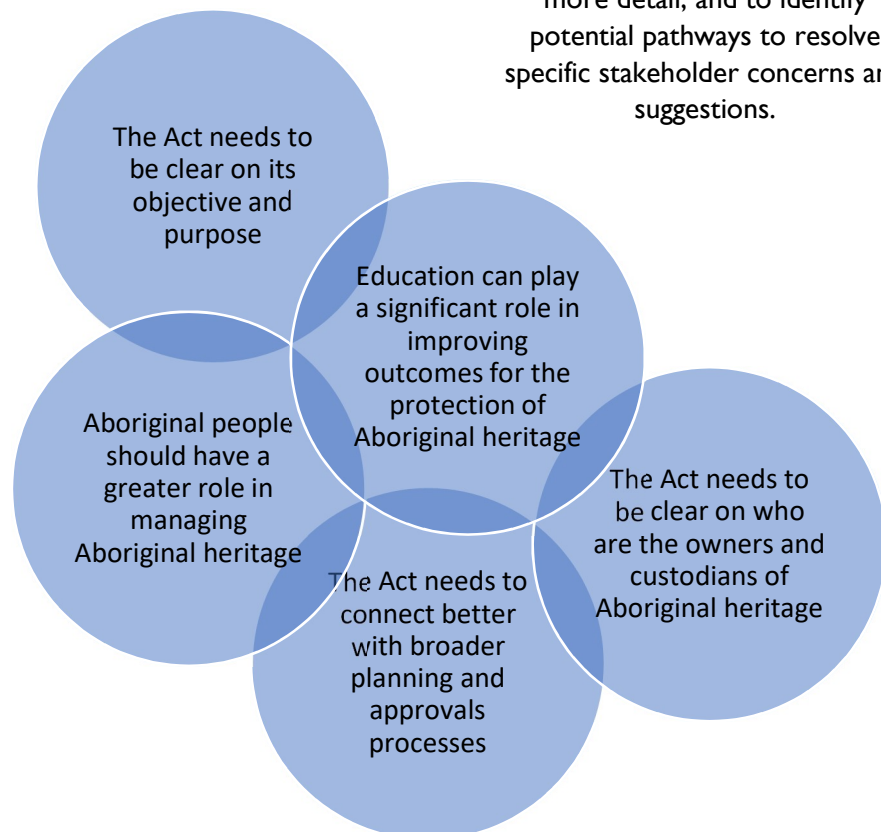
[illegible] potential pathways to resolve specific stakeholder concerns a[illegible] suggestions.

The Act needs to be clear on its objective and purpose

Education can play a significant role in improving outcomes for the protection of Aboriginal heritage

Aboriginal people should have a greater role in managing Aboriginal heritage

The Act needs to be clear on who are the owners and custodians of Aboriginal heritage

The Act needs to connect better with broader planning and approvals processes